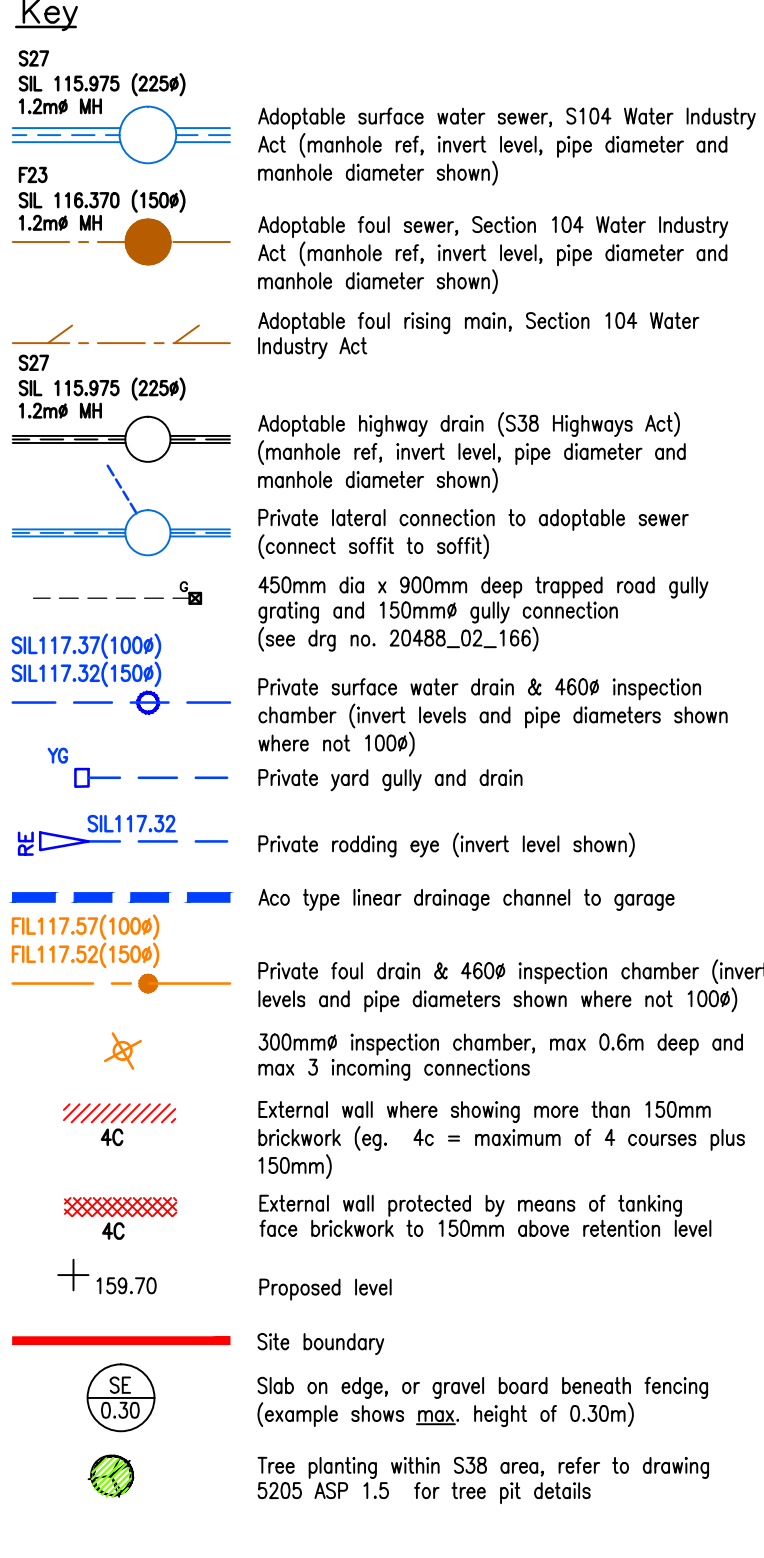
Key

S27
SIL 115.975 (225ø)
1.2mø MH

Adoptable surface water sewer, S104 Water Industry Act (manhole ref, invert level, pipe diameter and manhole diameter shown)

F23
SIL 116.370 (150ø)
1.2mø MH

Adoptable foul sewer, Section 104 Water Industry Act (manhole ref, invert level, pipe diameter and manhole diameter shown)

Adoptable foul rising main, Section 104 Water Industry Act

S27
SIL 115.975 (225ø)
1.2mø MH

Adoptable highway drain (S38 Highways Act) (manhole ref, invert level, pipe diameter and manhole diameter shown)

Private lateral connection to adoptable sewer (connect soffit to soffit)

G

450mm dia x 900mm deep trapped road gully grating and 150mmø gully connection (see drg no. 20488_02_166)

SIL117.37(100ø)
SIL117.32(150ø)

Private surface water drain & 460ø inspection chamber (invert levels and pipe diameters shown where not 100ø)

YG

Private yard gully and drain

RE
SIL117.32

Private rodding eye (invert level shown)

Aco type linear drainage channel to garage

FIL117.57(100ø)
FIL117.52(150ø)

Private foul drain & 460ø inspection chamber (invert levels and pipe diameters shown where not 100ø)

300mmø inspection chamber, max 0.6m deep and max 3 incoming connections

4C

External wall where showing more than 150mm brickwork (eg. 4c = maximum of 4 courses plus 150mm)

4C

External wall protected by means of tanking face brickwork to 150mm above retention level

159.70

Proposed level

Site boundary

SE
0.30

Slab on edge, or gravel board beneath fencing (example shows max. height of 0.30m)

Tree planting within S38 area, refer to drawing 5205 ASP 1.5 for tree pit details